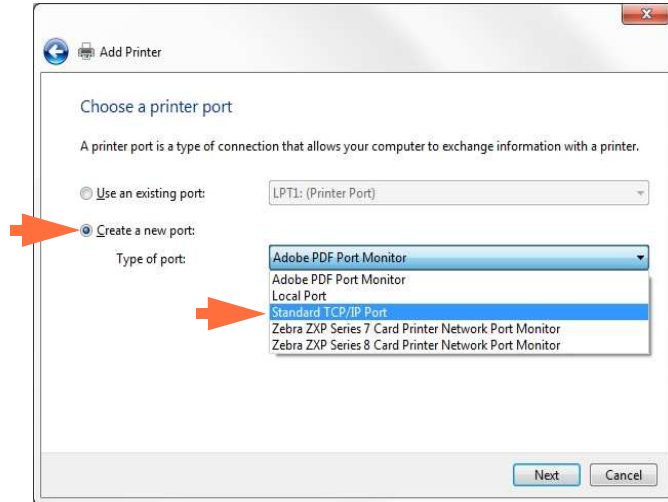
Add Printer

Choose a printer port

A printer port is a type of connection that allows your computer to exchange information with a printer.

Use an existing port: LPT1: (Printer Port)

Create a new port:

Type of port: Adobe PDF Port Monitor

Adobe PDF Port Monitor
Local Port
Standard TCP/IP Port
Zebra ZXP Series 7 Card Printer Network Port Monitor
Zebra ZXP Series 8 Card Printer Network Port Monitor

Next Cancel